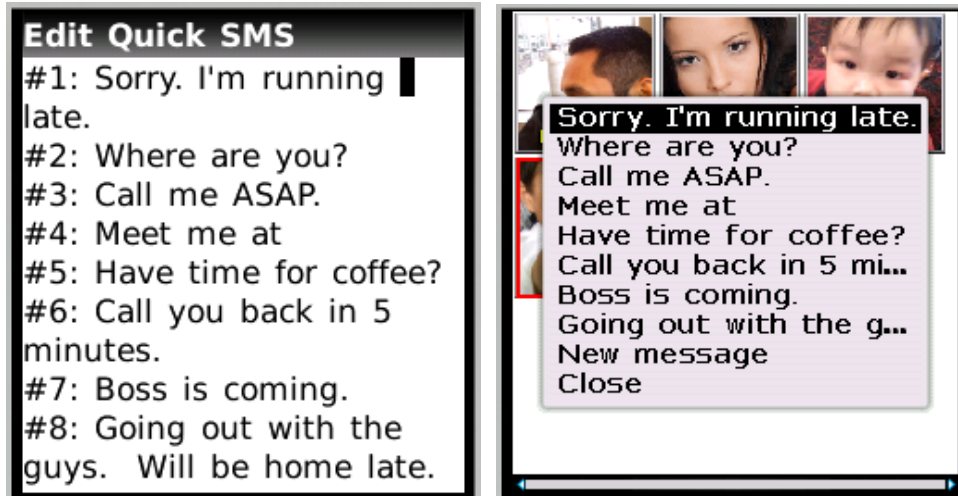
Edit Quick SMS

#1: Sorry. I'm running late.
#2: Where are you?
#3: Call me ASAP.
#4: Meet me at
#5: Have time for coffee?
#6: Call you back in 5 minutes.
#7: Boss is coming.
#8: Going out with the guys.  Will be home late.

Sorry. I'm running late.
Where are you?
Call me ASAP.
Meet me at
Have time for coffee?
Call you back in 5 mi...
Boss is coming.
Going out with the g...
New message
Close